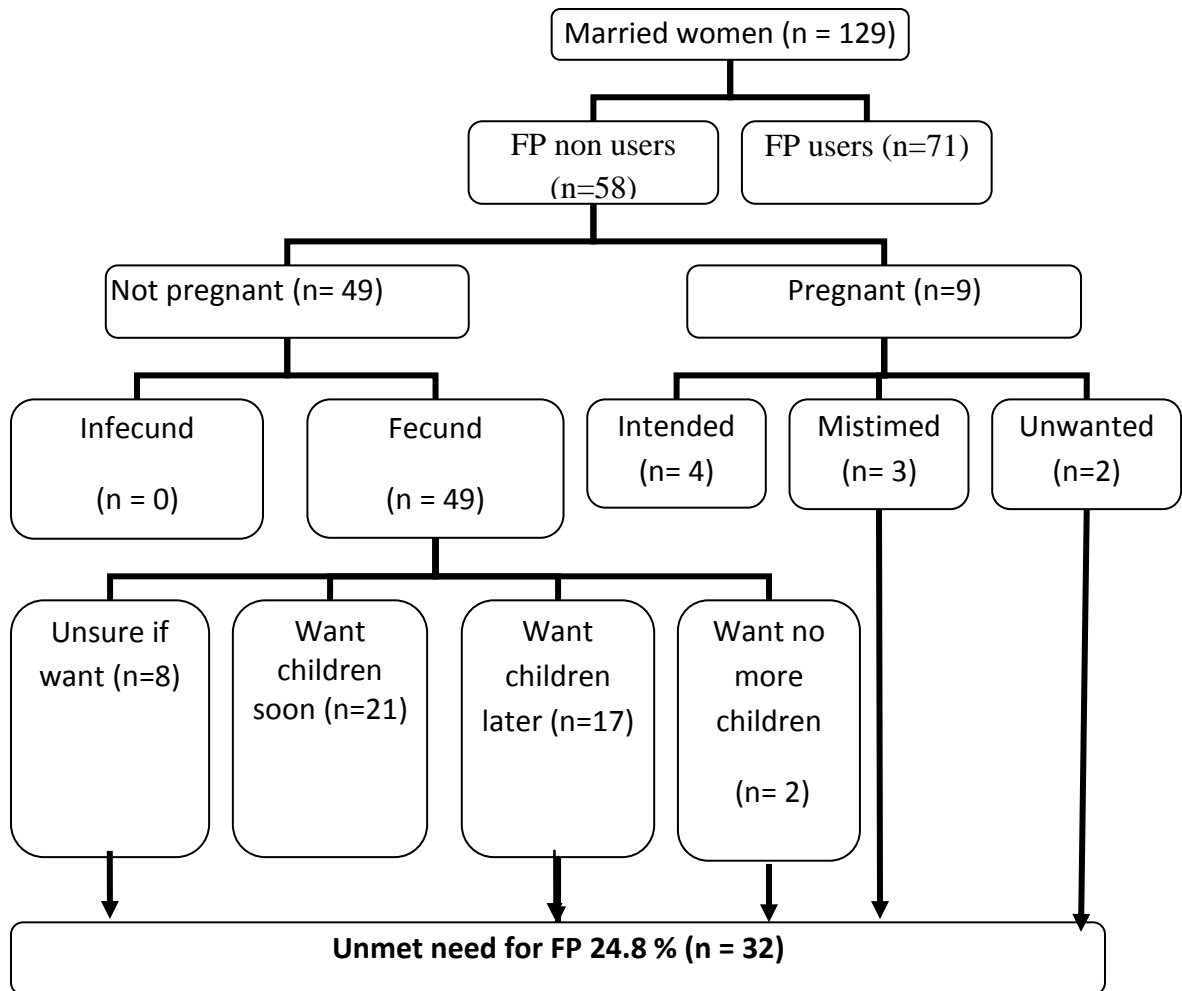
Married women (n = 129)

FP non users (n=58)

FP users (n=71)

Not pregnant (n= 49)

Pregnant (n=9)

Infecund

(n = 0)

Fecund

(n = 49)

Intended (n= 4)

Mistimed (n= 3)

Unwanted (n=2)

Unsure if want (n=8)

Want children soon (n=21)

Want children later (n=17)

Want no more children

(n= 2)

**Unmet need for FP 24.8 % (n = 32)**